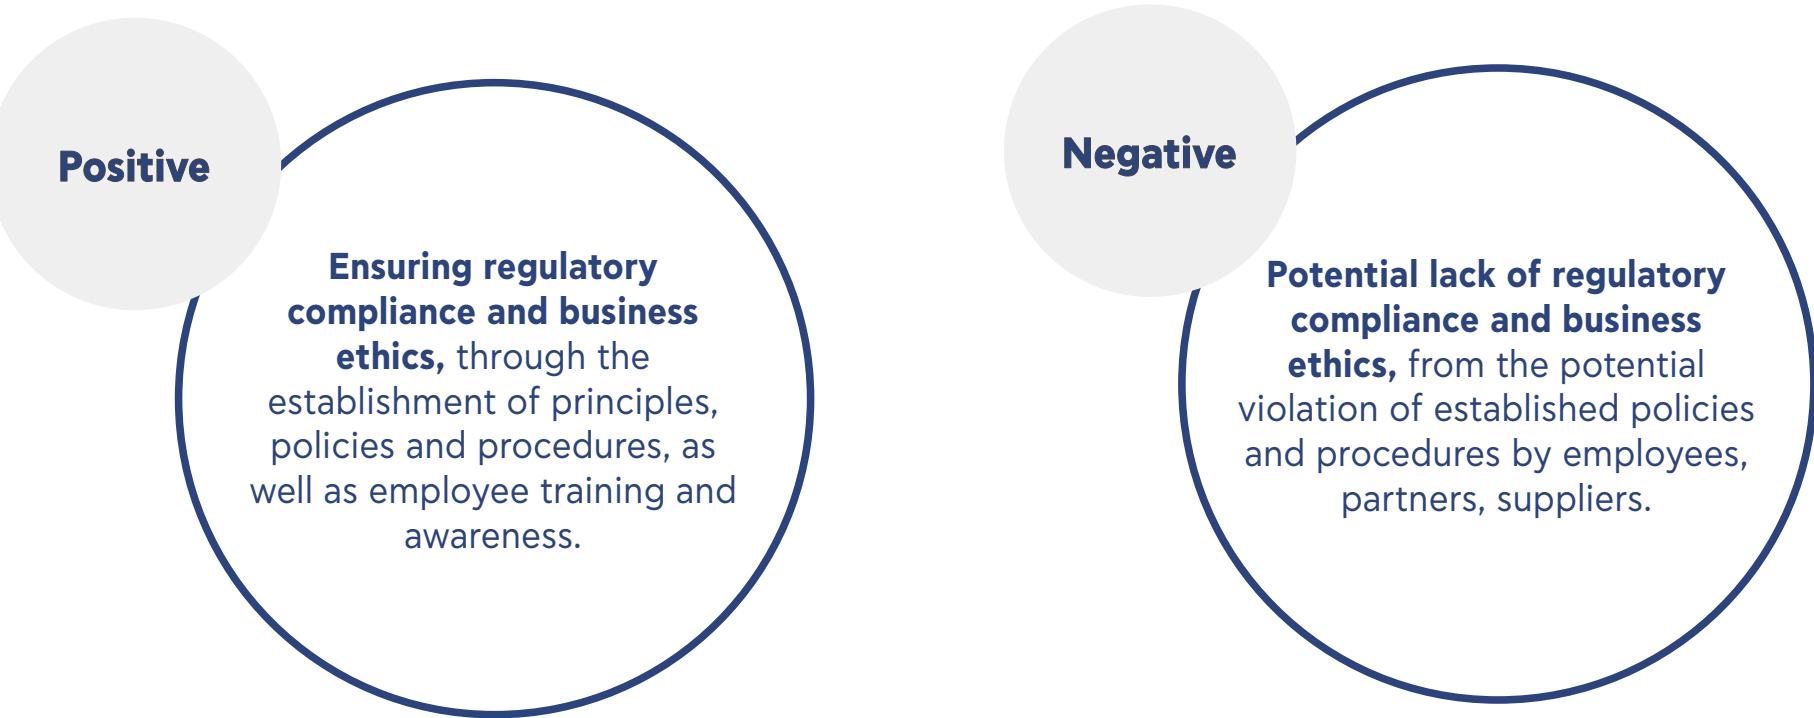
Positive

Ensuring regulatory compliance and business ethics, through the establishment of principles, policies and procedures, as well as employee training and awareness.

Negative

Potential lack of regulatory compliance and business ethics, from the potential violation of established policies and procedures by employees, partners, suppliers.